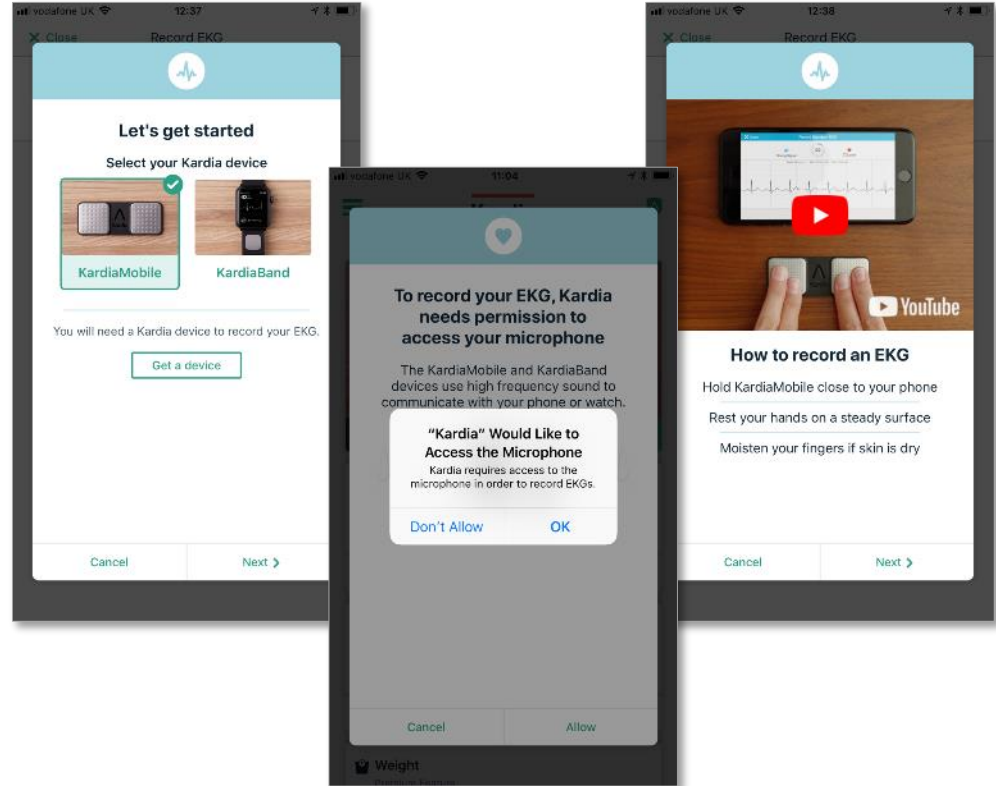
vodafone UK 12:37

Close Record EKG

Let's get started

Select your Kardia device

KardiaMobile

KardiaBand

You will need a Kardia device to record your EKG.

Get a device

Cancel

Next >

vodafone UK 11:04

To record your EKG, Kardia needs permission to access your microphone

The KardiaMobile and KardiaBand devices use high frequency sound to communicate with your phone or watch.

"Kardia" Would Like to Access the Microphone

Kardia requires access to the microphone in order to record EKGs.

Don't Allow

OK

Cancel

Allow

Weight

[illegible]

vodafone UK 12:38

Close Record EKG

YouTube

How to record an EKG

Hold KardiaMobile close to your phone

Rest your hands on a steady surface

Moisten your fingers if skin is dry

Cancel

Next >